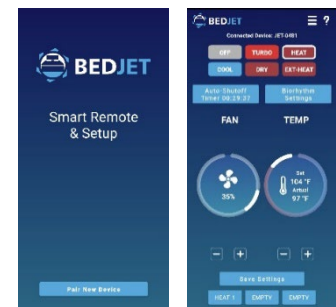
BEDJET

Smart Remote & Setup

Pair New Device

BEDJET

Connected Device: JET-0651

OFF
TURBO
HEAT
COOL
DRY
EXT-HEAT

Auto Shutoff Timer 08:29:37

Biorhythm Settings

FAN

TEMP

35%

Set 104 °F
Actual 97 °F

−
+
−
+

Save Settings

HEAT 1
EMPTY
EMPTY